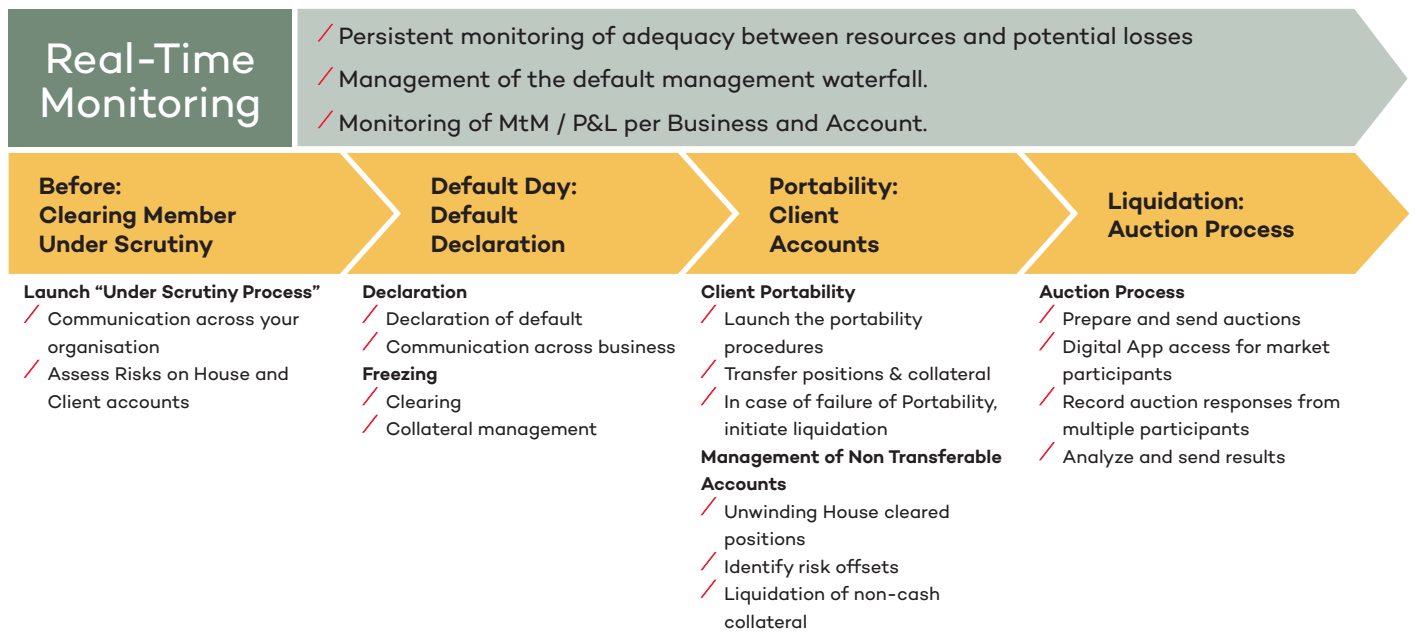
Real-Time Monitoring

/ Persistent monitoring of adequacy between resources and potential losses
/ Management of the default management waterfall.
/ Monitoring of MtM / P&L per Business and Account.

Before: Clearing Member Under Scrutiny

Launch "Under Scrutiny Process"
/ Communication across your organisation
/ Assess Risks on House and Client accounts

Default Day: Default Declaration

Declaration
/ Declaration of default
/ Communication across business
Freezing
/ Clearing
/ Collateral management

Portability: Client Accounts

Client Portability
/ Launch the portability procedures
/ Transfer positions & collateral
/ In case of failure of Portability, initiate liquidation
Management of Non Transferable Accounts
/ Unwinding House cleared positions
/ Identify risk offsets
/ Liquidation of non-cash collateral

Liquidation: Auction Process

Auction Process
/ Prepare and send auctions
/ Digital App access for market participants
/ Record auction responses from multiple participants
/ Analyze and send results